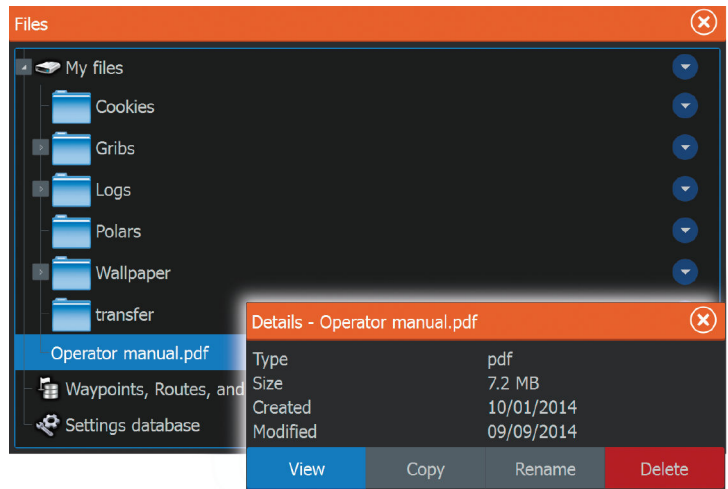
Files

My files

Cookies

Gribs

Logs

Polars

Wallpaper

transfer

Operator manual.pdf

Waypoints, Routes, and

Settings database

Details - Operator manual.pdf

| Type | pdf |
|---|---|
| Size | 7.2 MB |
| Created | 10/01/2014 |
| Modified | 09/09/2014 |

View Copy Rename Delete